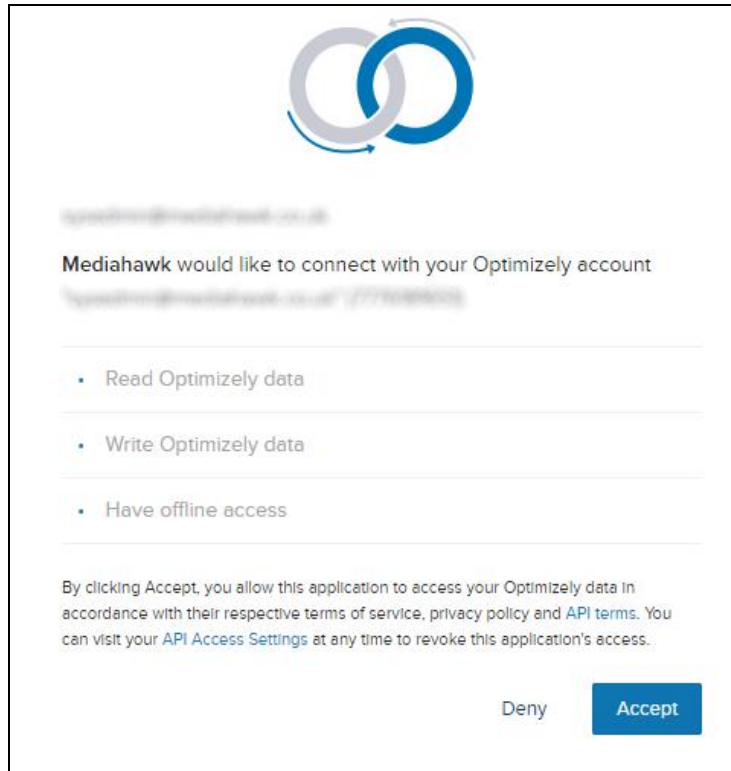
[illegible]

Mediahawk would like to connect with your Optimizely account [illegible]

• Read Optimizely data

• Write Optimizely data

• Have offline access

By clicking Accept, you allow this application to access your Optimizely data in accordance with their respective terms of service, privacy policy and API terms. You can visit your API Access Settings at any time to revoke this application's access.

Deny

Accept